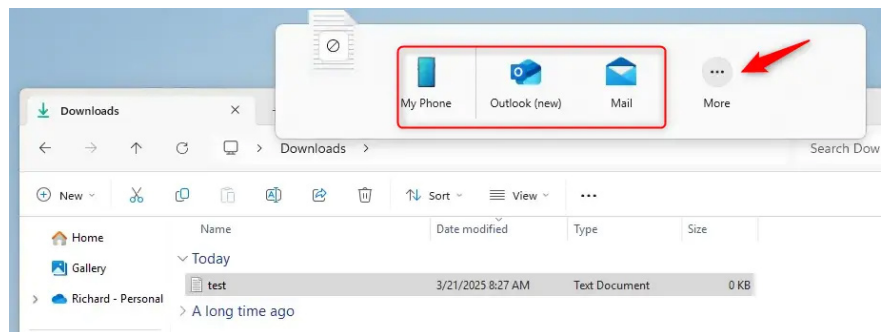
My Phone

Outlook (new)

Mail

More

Downloads

Downloads >

Search Dow

New

Sort

View

...

Home

Gallery

Richard - Personal

Name

Date modified

Type

Size

Today

test

3/21/2025 8:27 AM

Text Document

0 KB

A long time ago